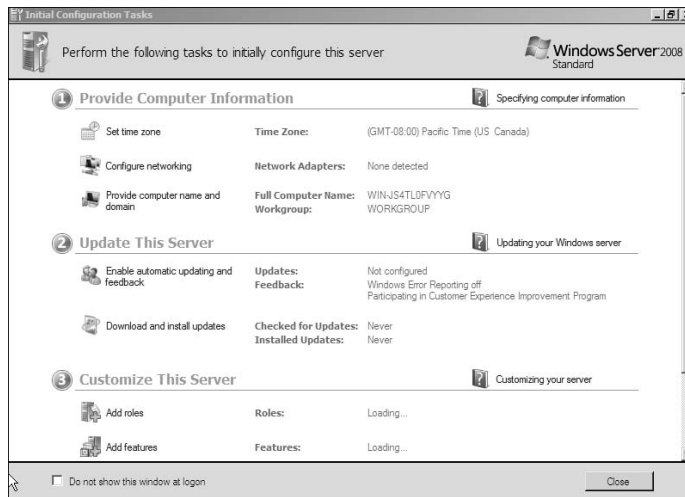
Initial Configuration Tasks

Perform the following tasks to initially configure this server

Windows Server 2008 Standard

1 Provide Computer Information

Specifying computer information

Set time zone | Time Zone: | (GMT-08:00) Pacific Time (US Canada)

Configure networking | Network Adapters: | None detected

Provide computer name and domain | Full Computer Name: | WIN-JS4TL0FVYYG
Workgroup: | WORKGROUP

2 Update This Server

Updating your Windows server

Enable automatic updating and feedback | Updates: | Not configured
Feedback: | Windows Error Reporting off
Participating in Customer Experience Improvement Program

Download and install updates | Checked for Updates: | Never
Installed Updates: | Never

3 Customize This Server

Customizing your server

Add roles | Roles: | Loading...

Add features | Features: | Loading...

Do not show this window at logon

Close